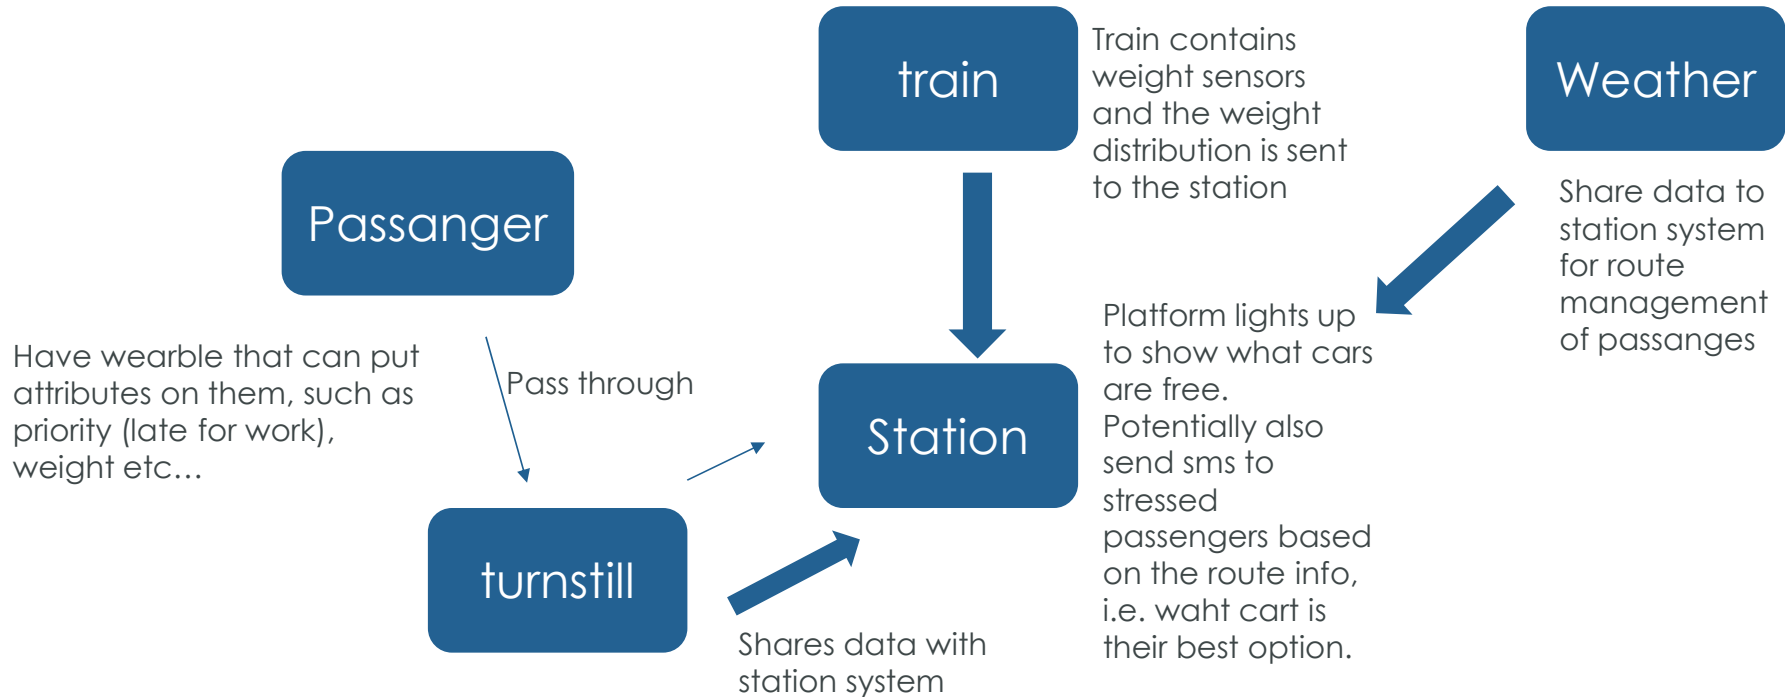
train

Train contains weight sensors and the weight distribution is sent to the station

Weather

Share data to station system for route management of passanges

Passanger

Have wearble that can put attributes on them, such as priority (late for work), weight etc…

Pass through

Station

Platform lights up to show what cars are free. Potentially also send sms to stressed passengers based on the route info, i.e. waht cart is their best option.

turnstill

Shares data with station system